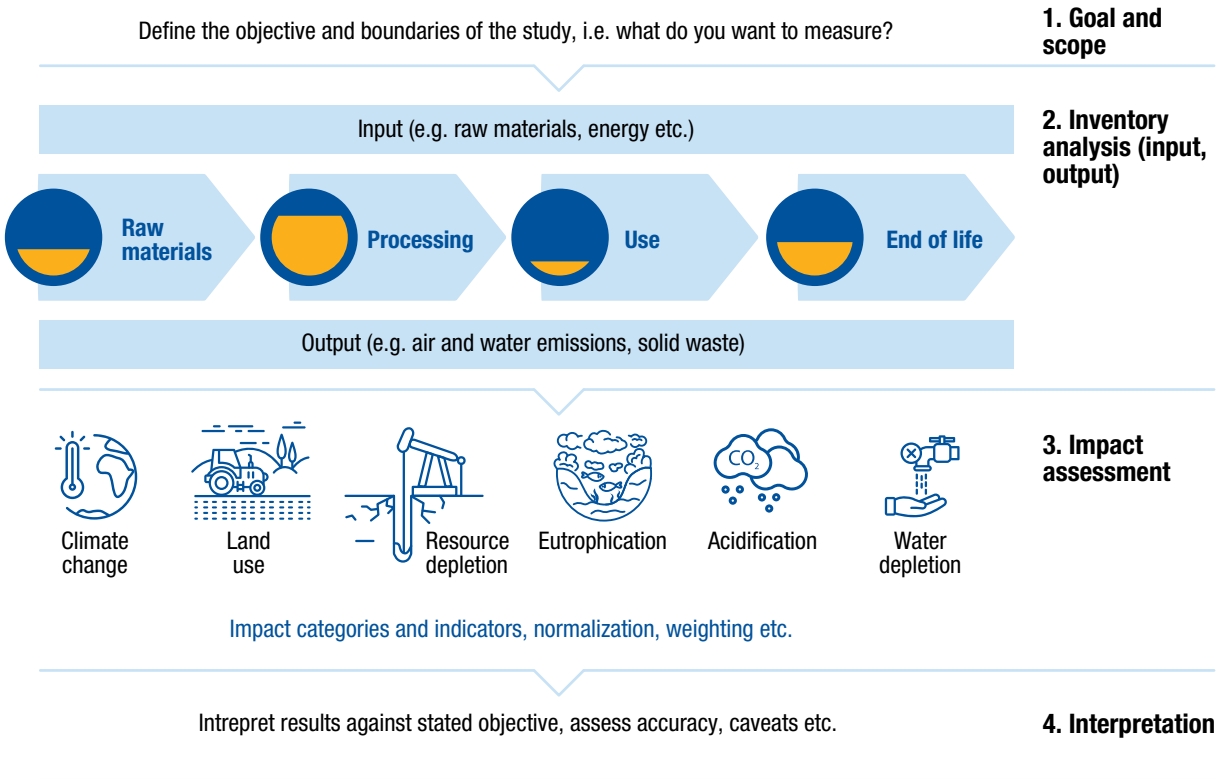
Define the objective and boundaries of the study, i.e. what do you want to measure?

1. Goal and scope

Input (e.g. raw materials, energy etc.)

2. Inventory analysis (input, output)

Raw materials

Processing

Use

End of life

Output (e.g. air and water emissions, solid waste)

Climate change

Land use

Resource depletion

Eutrophication

$CO_2$

Acidification

Water depletion

3. Impact assessment

Impact categories and indicators, normalization, weighting etc.

Intrepret results against stated objective, assess accuracy, caveats etc.

4. Interpretation